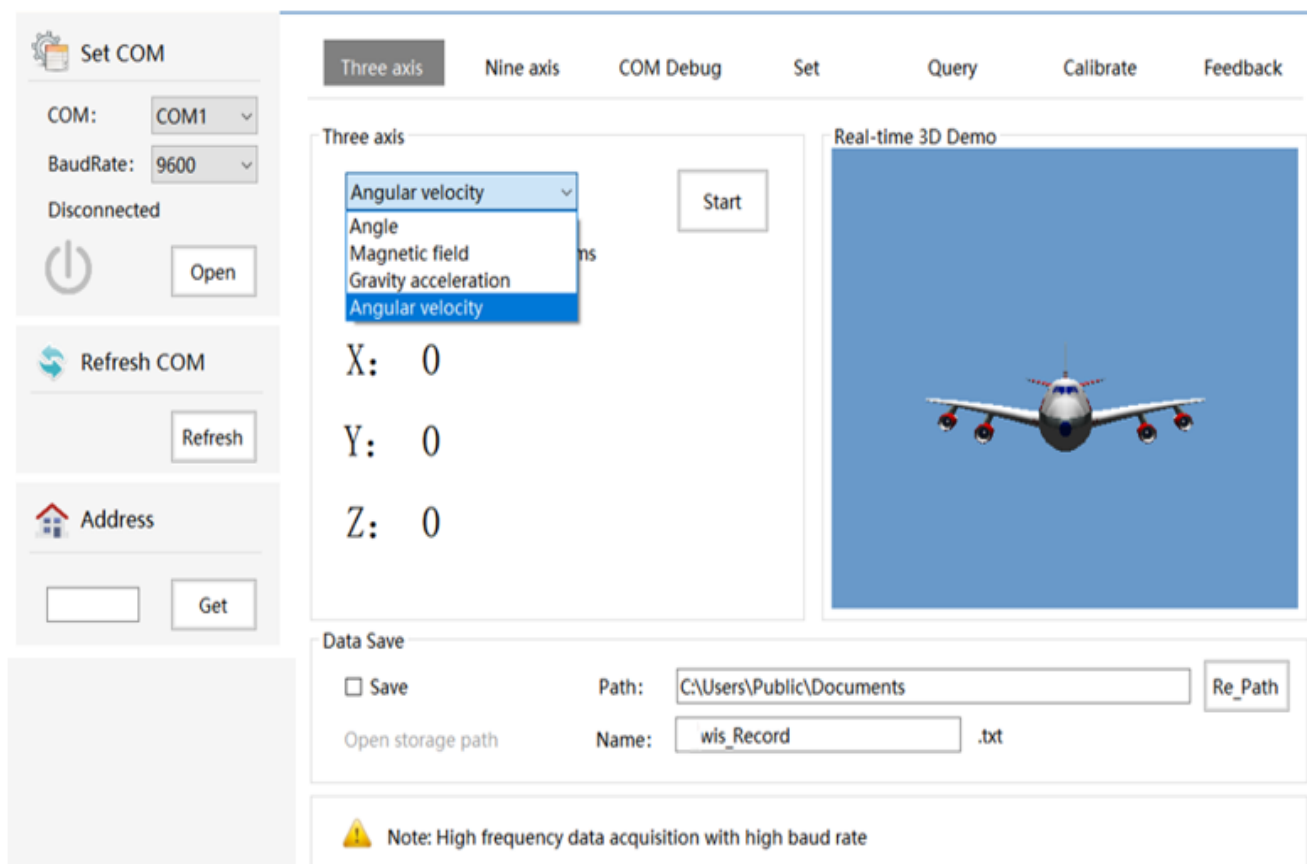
Set COM

COM: COM1

BaudRate: 9600

Disconnected

Open

Refresh COM

Refresh

Address

Get

Three axis Nine axis COM Debug Set Query Calibrate Feedback

Three axis

Angular velocity

Angle
Magnetic field
Gravity acceleration
Angular velocity

ms

Start

X: 0

Y: 0

Z: 0

Real-time 3D Demo

Data Save

Save

Path: C:\Users\Public\Documents

Re_Path

Open storage path

Name: wis_Record .txt

Note: High frequency data acquisition with high baud rate